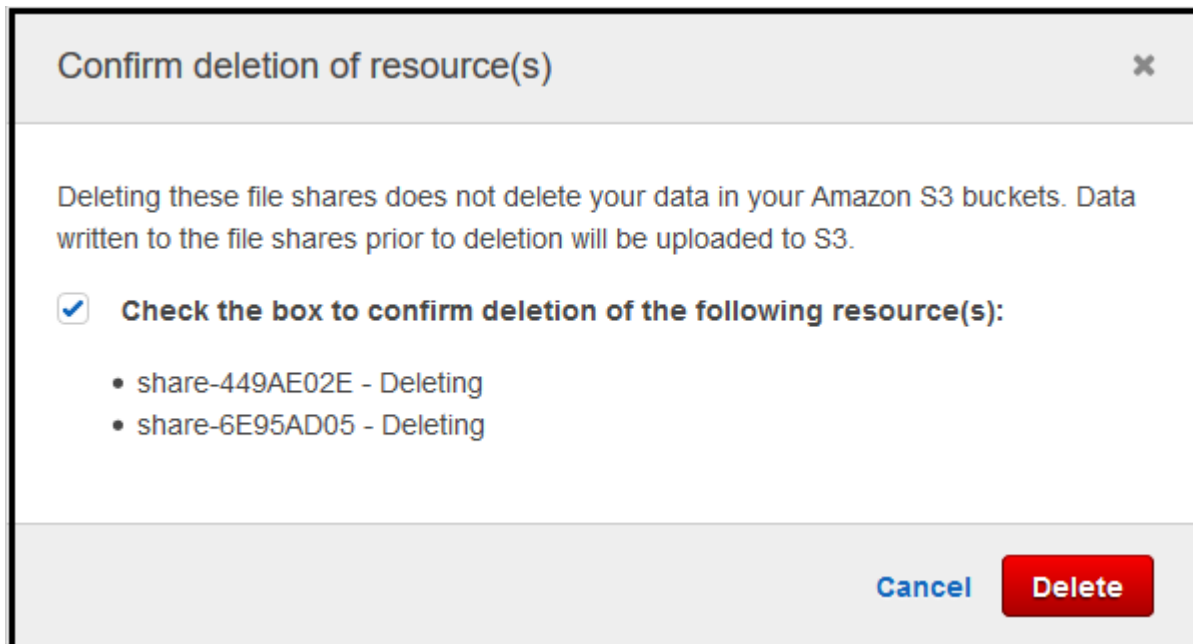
Confirm deletion of resource(s)

×

Deleting these file shares does not delete your data in your Amazon S3 buckets. Data written to the file shares prior to deletion will be uploaded to S3.

Check the box to confirm deletion of the following resource(s):

- share-449AE02E - Deleting
- share-6E95AD05 - Deleting

Cancel

Delete